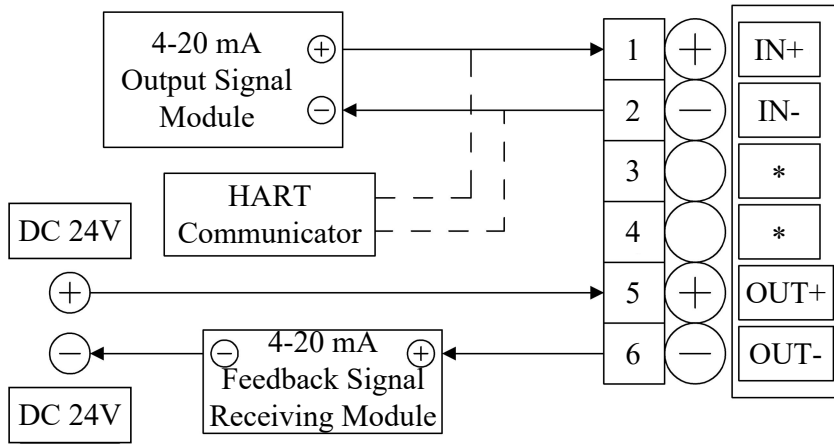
4-20 mA Output Signal Module

$\oplus$

$\ominus$

HART Communicator

DC 24V

$\oplus$

$\ominus$

$\ominus$ 4-20 mA $\oplus$ Feedback Signal Receiving Module

DC 24V

| | | |
|---|---|---|
| 1 | + | IN+ |
| 2 | — | IN- |
| 3 | | * |
| 4 | | * |
| 5 | + | OUT+ |
| 6 | — | OUT- |